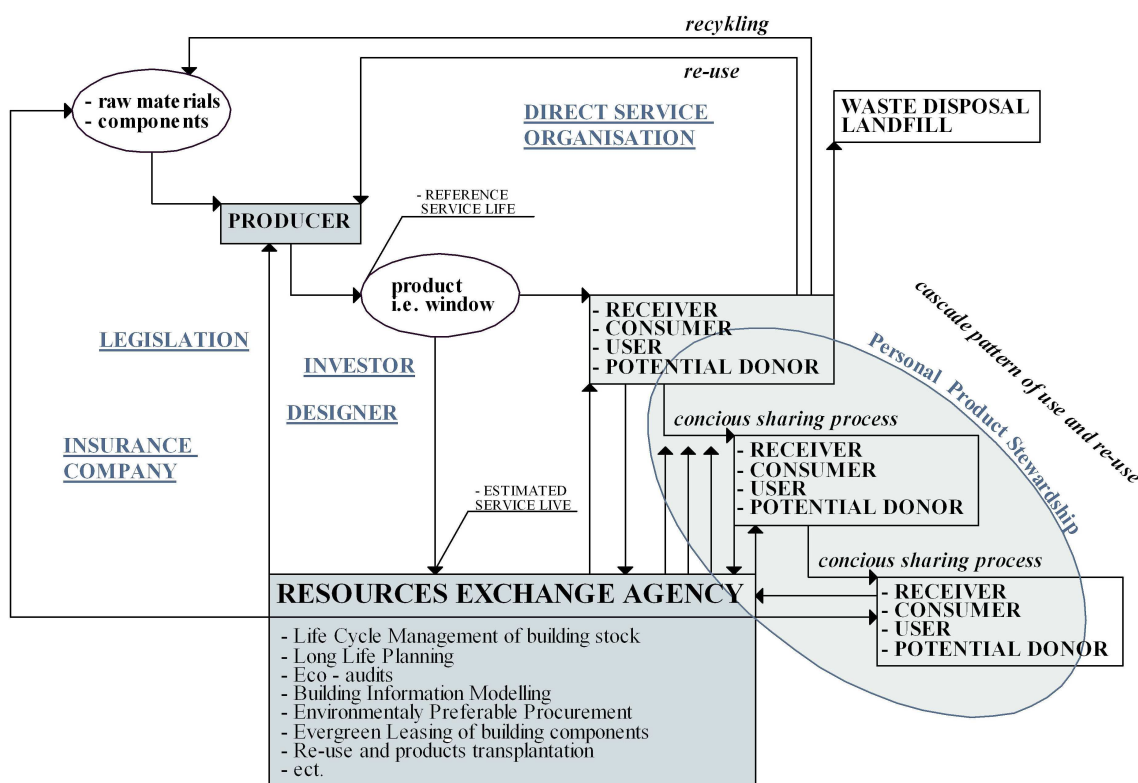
recykling

re-use

- raw materials
- components

DIRECT SERVICE ORGANISATION

WASTE DISPOSAL LANDFILL

- REFERENCE SERVICE LIFE

PRODUCER

product i.e. window

- RECEIVER
- CONSUMER
- USER
- POTENTIAL DONOR

cascade pattern of use and re-use

Personal Product Stewardship

LEGISLATION

INVESTOR

DESIGNER

concious sharing process

INSURANCE COMPANY

- RECEIVER
- CONSUMER
- USER
- POTENTIAL DONOR

- ESTIMATED SERVICE LIVE

concious sharing process

RESOURCES EXCHANGE AGENCY

- RECEIVER
- CONSUMER
- USER
- POTENTIAL DONOR

- Life Cycle Management of building stock
- Long Life Planning
- Eco - audits
- Building Information Modelling
- Environmentaly Preferable Procurement
- Evergreen Leasing of building components
- Re-use and products transplantation
- ect.